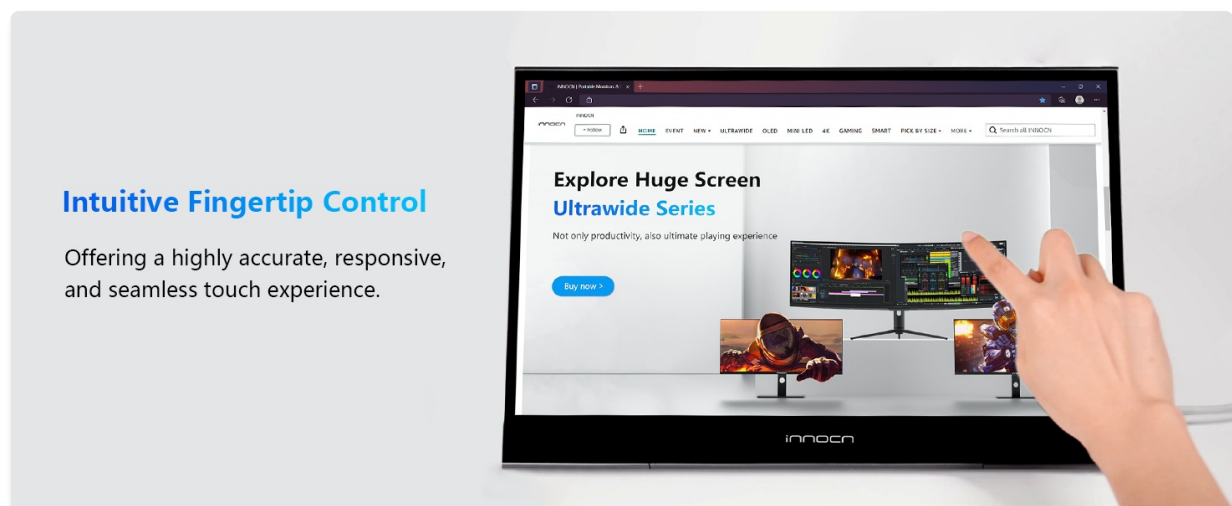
Intuitive Fingertip Control

Offering a highly accurate, responsive, and seamless touch experience.

INNOCN | Portable Monitors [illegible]

INNOCN

+ Follow

HOME EVENT NEW ULTRAWIDE OLED MINI LED 4K GAMING SMART PICK BY SIZE MORE

Search all INNOCN

Explore Huge Screen

Ultrawide Series

Not only productivity, also ultimate playing experience

Buy now >

INNOCN